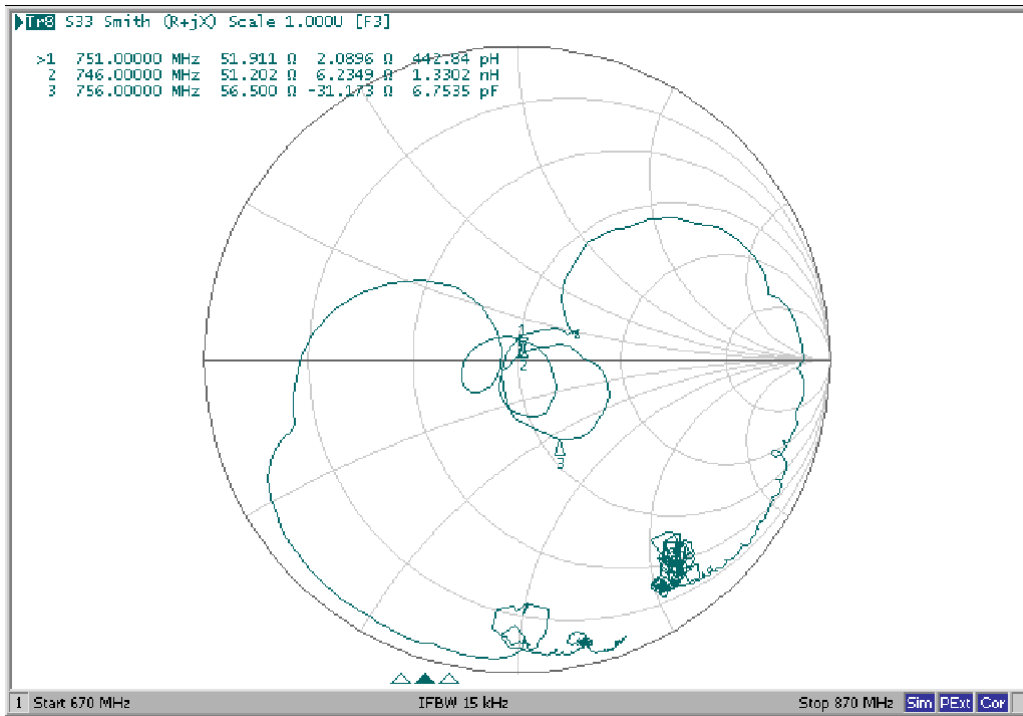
Tr8 S33 Smith (R+jX) Scale 1.000U [F3]

>1 751.00000 MHz 51.911 Ω 2.0896 Ω 442.84 pH
2 746.00000 MHz 51.202 Ω 6.2349 Ω 1.3302 nH
3 756.00000 MHz 56.500 Ω -31.173 Ω 6.7535 pF

1
2
3

1 Start 670 MHz IFBW 15 kHz Stop 870 MHz Sim PExt Cor